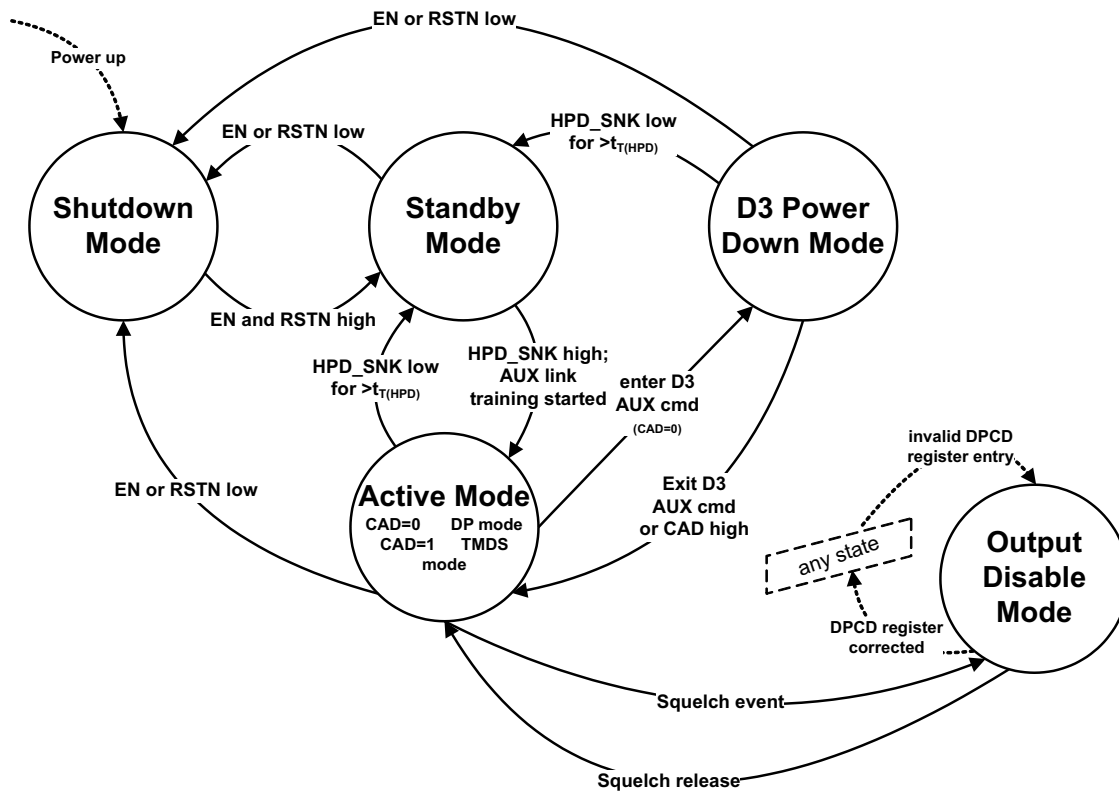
EN or RSTN low

Power up

EN or RSTN low

HPD_SNK low for >$t_{T(HPD)}$

Shutdown Mode

Standby Mode

D3 Power Down Mode

EN and RSTN high

HPD_SNK low for >$t_{T(HPD)}$

HPD_SNK high; AUX link training started

enter D3 AUX cmd (CAD=0)

invalid DPCD register entry

EN or RSTN low

Active Mode
CAD=0 DP mode
CAD=1 TMDS mode

Exit D3 AUX cmd or CAD high

any state

Output Disable Mode

DPCD register corrected

Squelch event

Squelch release